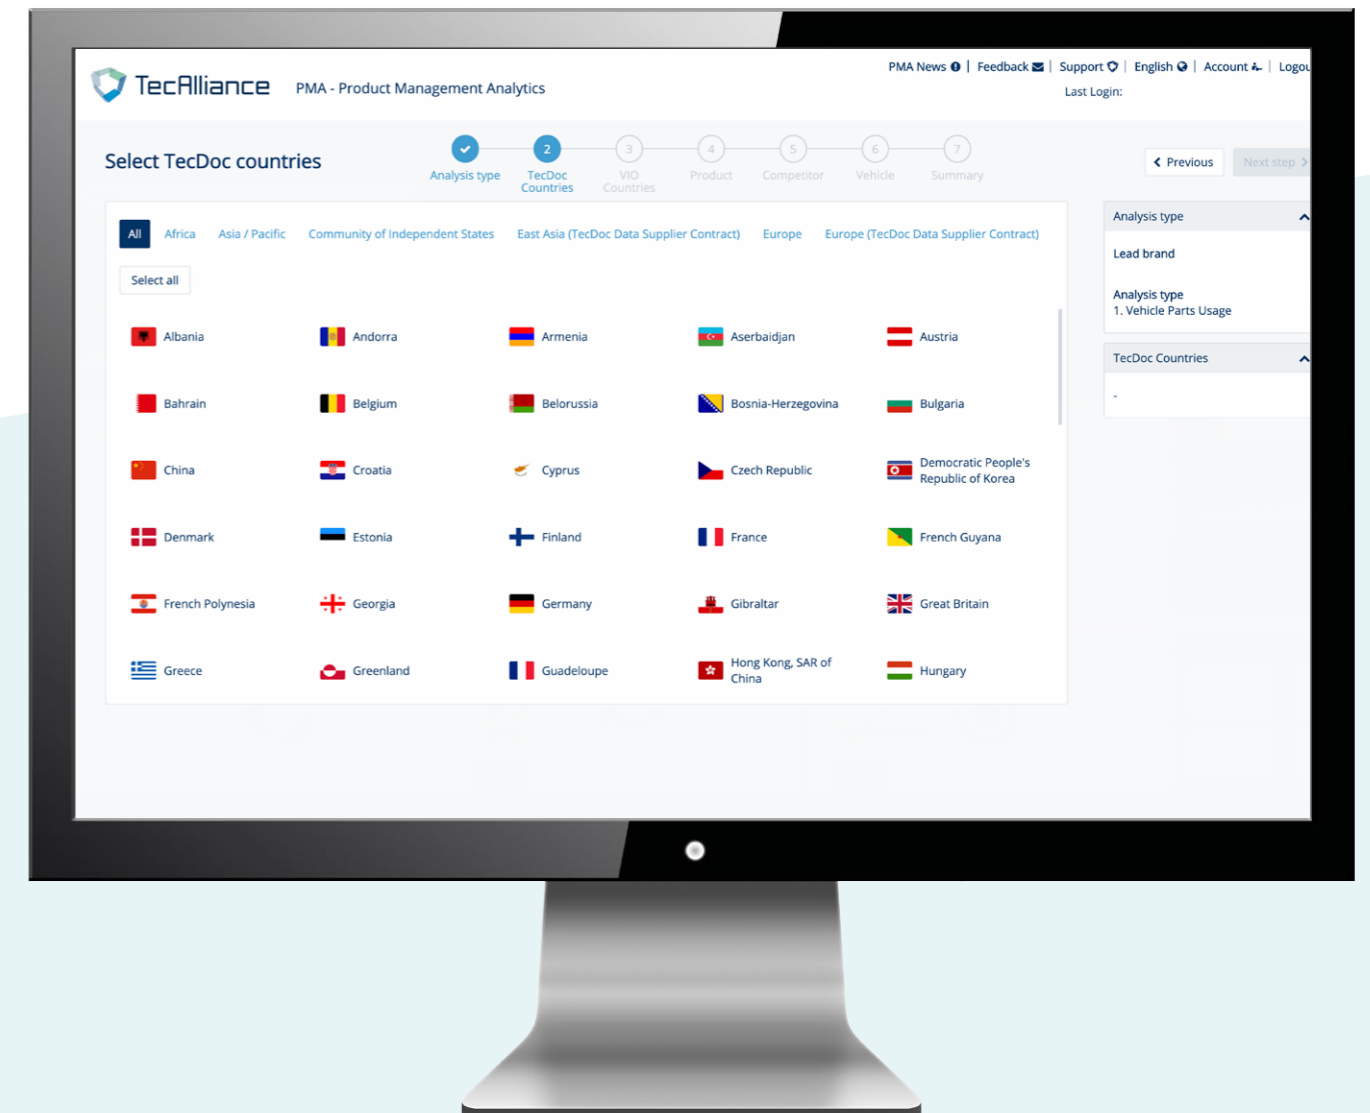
TecAlliance PMA - Product Management Analytics

PMA News | Feedback | Support | English | Account | Logou

Last Login:

Select TecDoc countries

Analysis type
2 TecDoc Countries
3 VIO Countries
4 Product
5 Competitor
6 Vehicle
7 Summary

Previous
Next step

All Africa Asia / Pacific Community of Independent States East Asia (TecDoc Data Supplier Contract) Europe Europe (TecDoc Data Supplier Contract)

Select all

Albania
Andorra
Armenia
Aserbaidjan
Austria
Bahrain
Belgium
Belorussia
Bosnia-Herzegovina
Bulgaria
China
Croatia
Cyprus
Czech Republic
Democratic People's Republic of Korea
Denmark
Estonia
Finland
France
French Guyana
French Polynesia
Georgia
Germany
Gibraltar
Great Britain
Greece
Greenland
Guadeloupe
Hong Kong, SAR of China
Hungary

Analysis type

Lead brand

Analysis type
1. Vehicle Parts Usage

TecDoc Countries

-